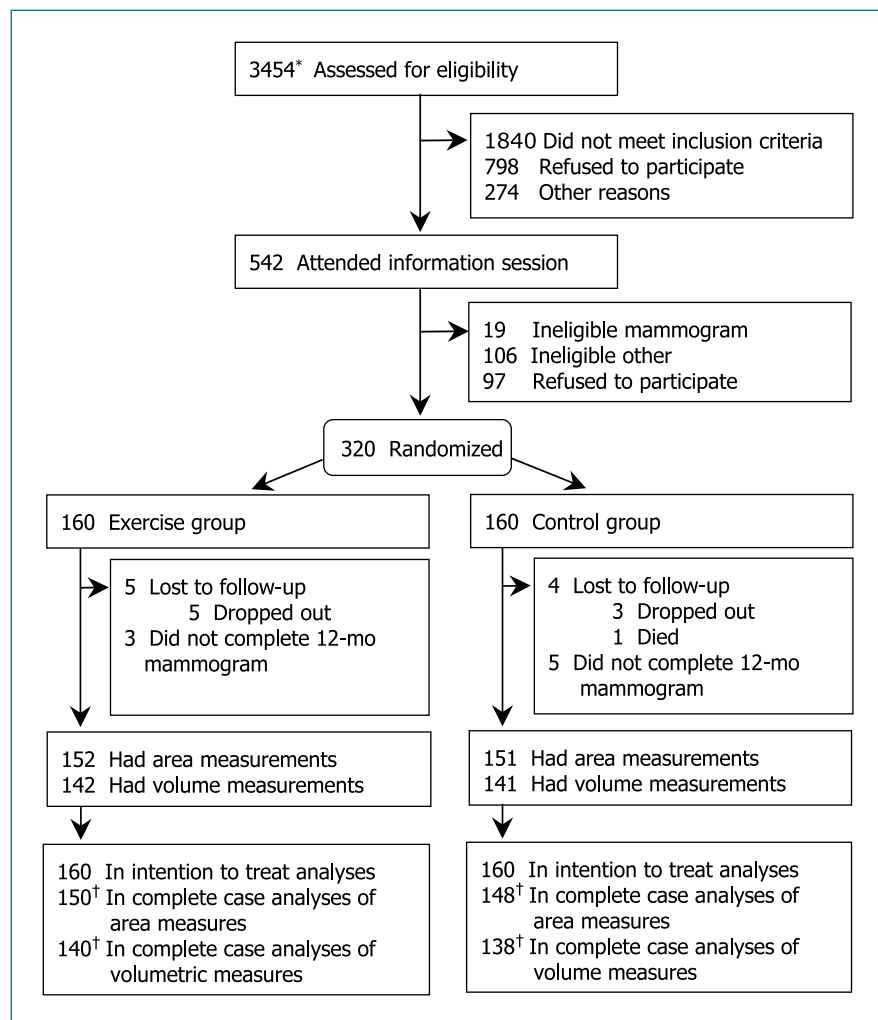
$3454^*$ Assessed for eligibility

1840 Did not meet inclusion criteria
798 Refused to participate
274 Other reasons

542 Attended information session

19 Ineligible mammogram
106 Ineligible other
97 Refused to participate

320 Randomized

160 Exercise group

5 Lost to follow-up
5 Dropped out
3 Did not complete 12-mo mammogram

152 Had area measurements
142 Had volume measurements

160 In intention to treat analyses
$150^†$ In complete case analyses of area measures
$140^†$ In complete case analyses of volumetric measures

160 Control group

4 Lost to follow-up
3 Dropped out
1 Died
5 Did not complete 12-mo mammogram

151 Had area measurements
141 Had volume measurements

160 In intention to treat analyses
$148^†$ In complete case analyses of area measures
$138^†$ In complete case analyses of volume measures